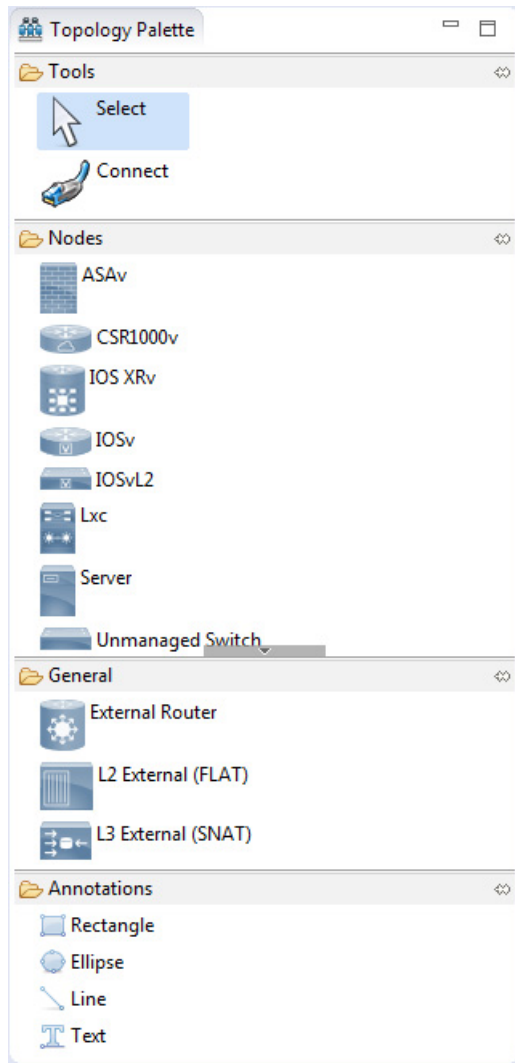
Topology Palette

Tools
Select
Connect

Nodes
ASAv
CSR1000v
IOS XRv
IOSv
IOSvL2
Lxc
Server
Unmanaged Switch

General
External Router
L2 External (FLAT)
L3 External (SNAT)

Annotations
Rectangle
Ellipse
Line
Text